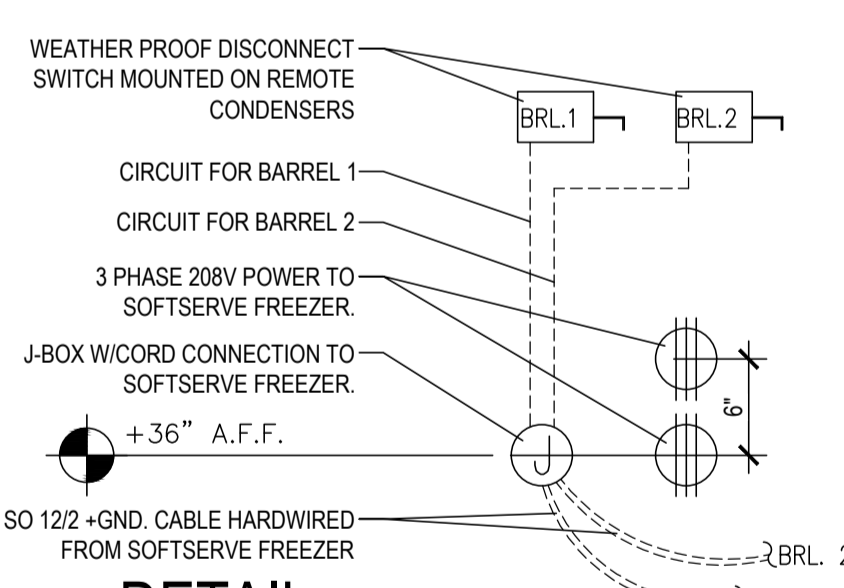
WEATHER PROOF DISCONNECT SWITCH MOUNTED ON REMOTE CONDENSERS

BRL.1

BRL.2

CIRCUIT FOR BARREL 1

CIRCUIT FOR BARREL 2

3 PHASE 208V POWER TO SOFTSERVE FREEZER.

J-BOX W/CORD CONNECTION TO SOFTSERVE FREEZER.

6"

+36" A.F.F.

J

SO 12/2 +GND. CABLE HARDWIRED FROM SOFTSERVE FREEZER

BRL. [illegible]

DETAIL